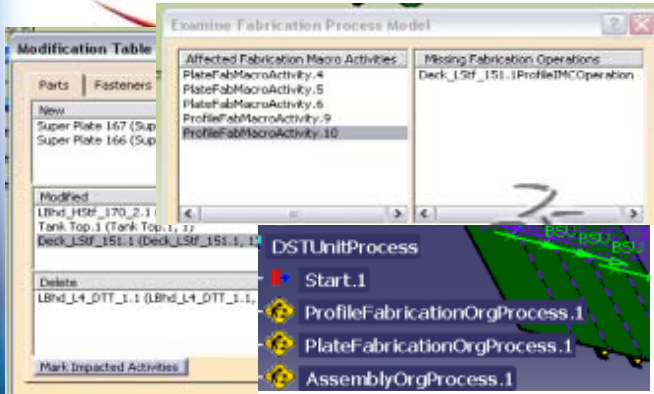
Modification Table

Parts | Fasteners

New
Super Plate 167 (Sup
Super Plate 166 (Sup

Modified
LBhd_HStf_170_2.1 (
Tank Top.1 (Tank Top.1, 1)
Deck_LStf_151.1 (Deck_LStf_151.1, 1

Delete
LBhd_L4_DTT_1.1 (LBhd_L4_DTT_1.1,

Mark Impacted Activities

Examine Fabrication Process Model

Affected Fabrication Macro Activities
PlateFabMacroActivity.4
PlateFabMacroActivity.5
PlateFabMacroActivity.6
ProfileFabMacroActivity.9
ProfileFabMacroActivity.10

Missing Fabrication Operations
Deck_LStf_151.1ProfileIMCOperation

DSTUnitProcess
Start.1
ProfileFabricationOrgProcess.1
PlateFabricationOrgProcess.1
AssemblyOrgProcess.1

BSU
BSU
BSU